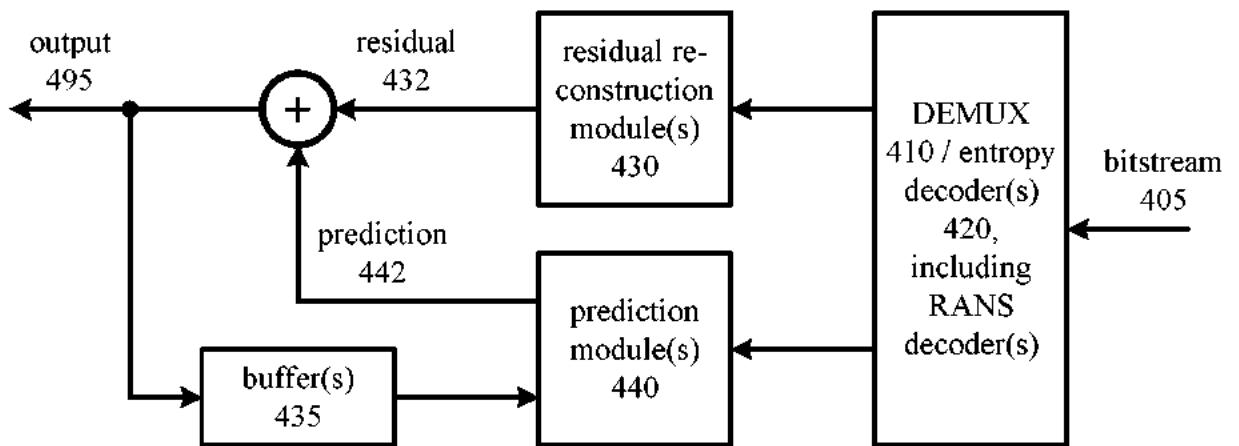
output
495

residual
432

+

residual reconstruction module(s)
430

DEMUX
410 / entropy decoder(s)
420,
including RANS decoder(s)

bitstream
405

prediction
442

prediction module(s)
440

buffer(s)
435